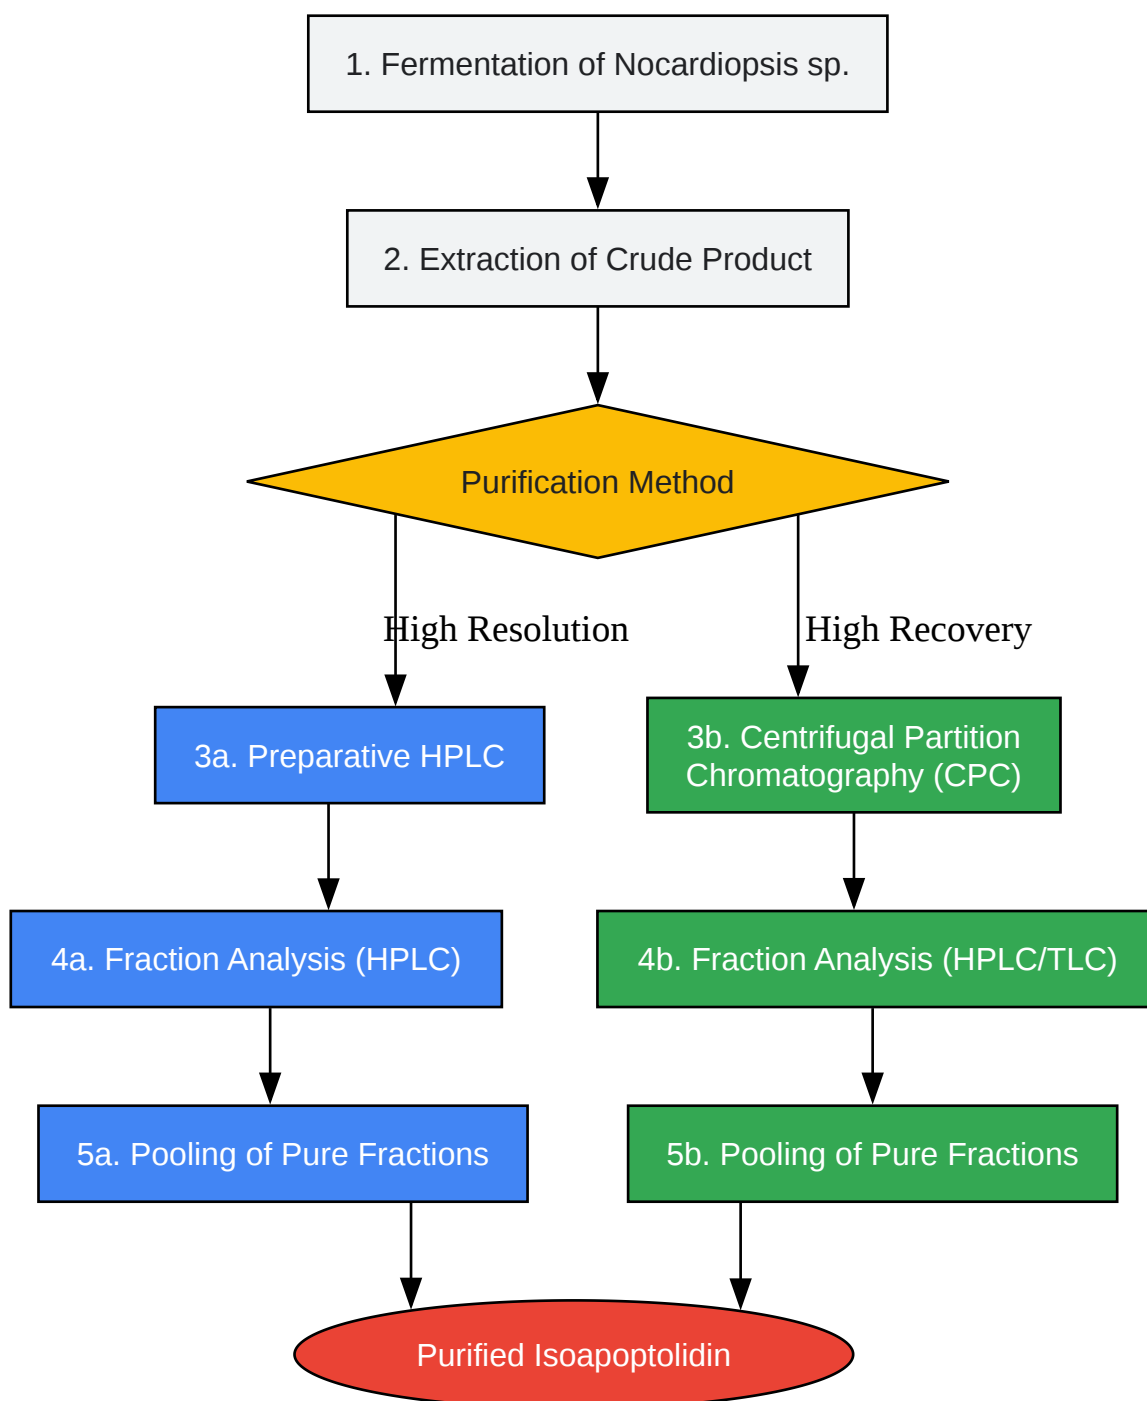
1. Fermentation of Nocardiopsis sp.

2. Extraction of Crude Product

Purification Method

High Resolution

High Recovery

3a. Preparative HPLC

3b. Centrifugal Partition Chromatography (CPC)

4a. Fraction Analysis (HPLC)

4b. Fraction Analysis (HPLC/TLC)

5a. Pooling of Pure Fractions

5b. Pooling of Pure Fractions

Purified Isoapoptolidin